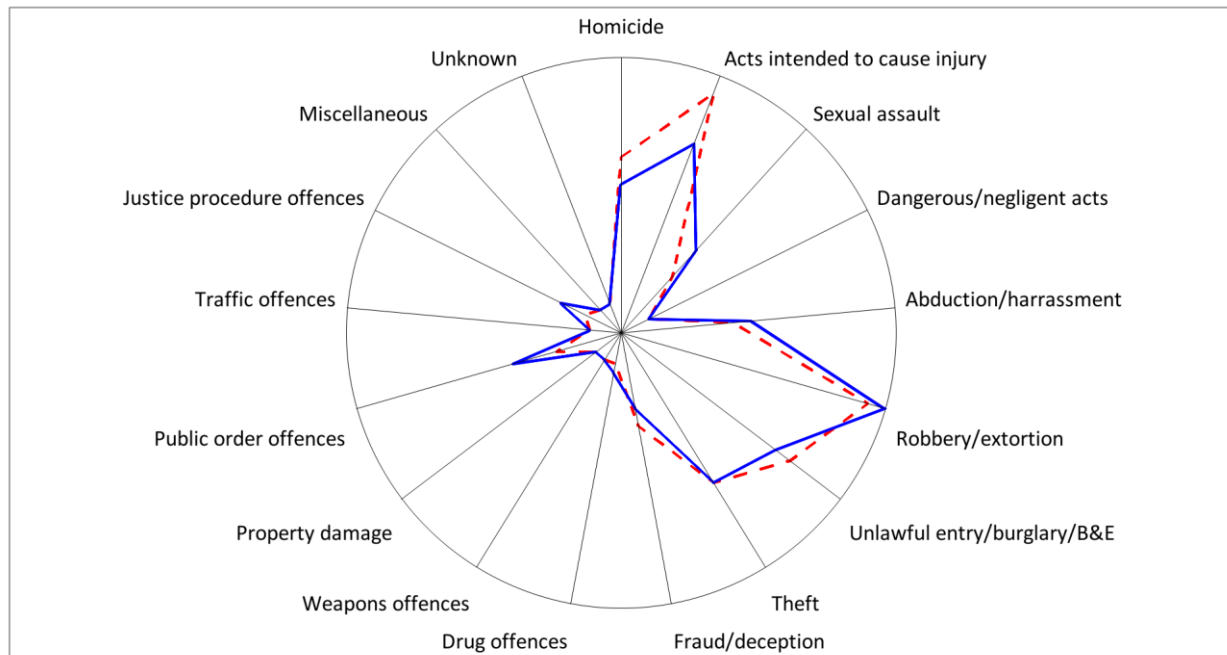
Homicide
Acts intended to cause injury
Sexual assault
Dangerous/negligent acts
Abduction/harrassment
Robbery/extortion
Unlawful entry/burglary/B&E
Theft
Fraud/deception
Drug offences
Weapons offences
Property damage
Public order offences
Traffic offences
Justice procedure offences
Miscellaneous
Unknown